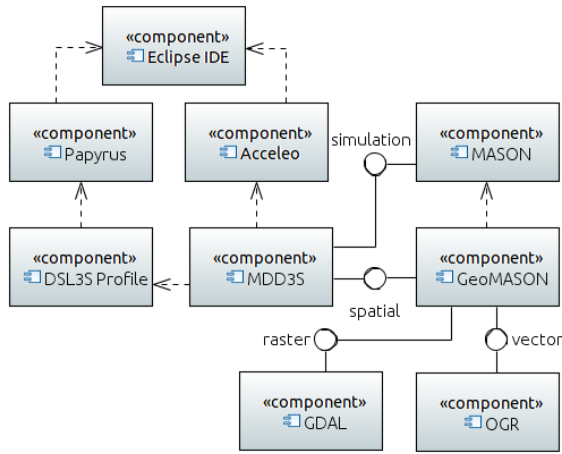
«component»
Eclipse IDE

«component»
Papyrus

«component»
Acceleo

simulation

«component»
MASON

«component»
DSL3S Profile

«component»
MDD3S

«component»
GeoMASON

spatial

raster

vector

«component»
GDAL

«component»
OGR